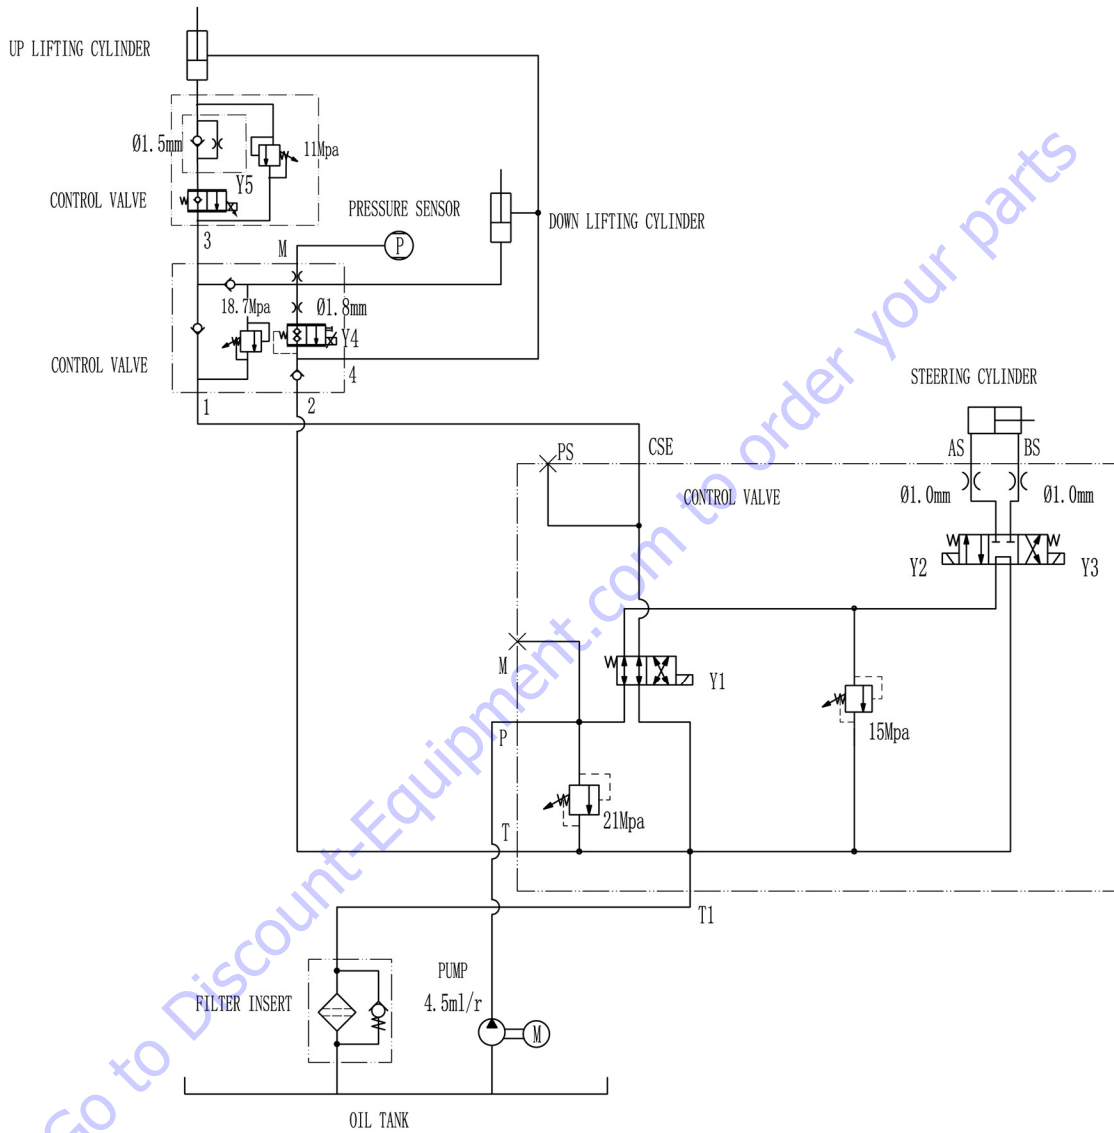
UP LIFTING CYLINDER

Ø1.5mm

11Mpa

CONTROL VALVE

Y5

PRESSURE SENSOR

DOWN LIFTING CYLINDER

3

M

P

18.7Mpa

Ø1.8mm

Y4

CONTROL VALVE

4

1

2

STEERING CYLINDER

PS

CSE

AS

BS

CONTROL VALVE

Ø1.0mm

Ø1.0mm

Y2

Y3

M

Y1

15Mpa

P

21Mpa

T

T1

PUMP

4.5ml/r

FILTER INSERT

M

OIL TANK

Go to discount-Equipment.com to order your parts